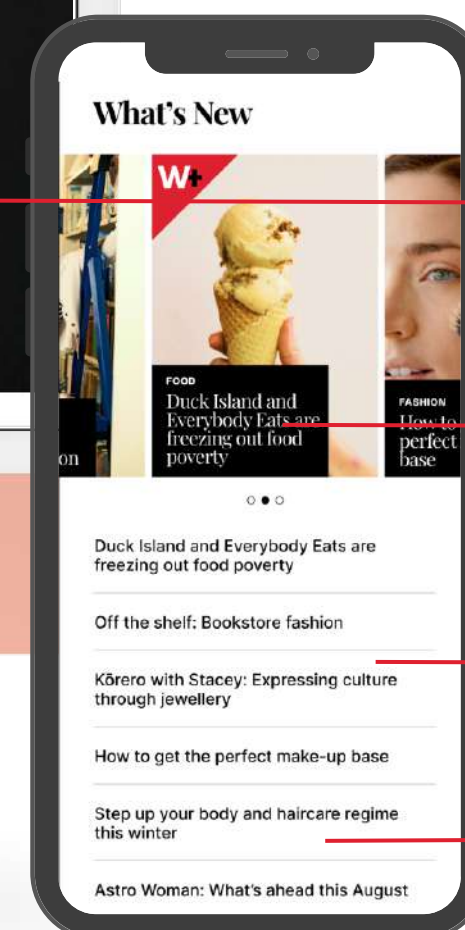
What's New

on

W+

FOOD

Duck Island and Everybody Eats are freezing out food poverty

FASHION

How to perfect base

Duck Island and Everybody Eats are freezing out food poverty

Off the shelf: Bookstore fashion

Kōrero with Stacey: Expressing culture through jewellery

How to get the perfect make-up base

Step up your body and haircare regime this winter

Astro Woman: What's ahead this August